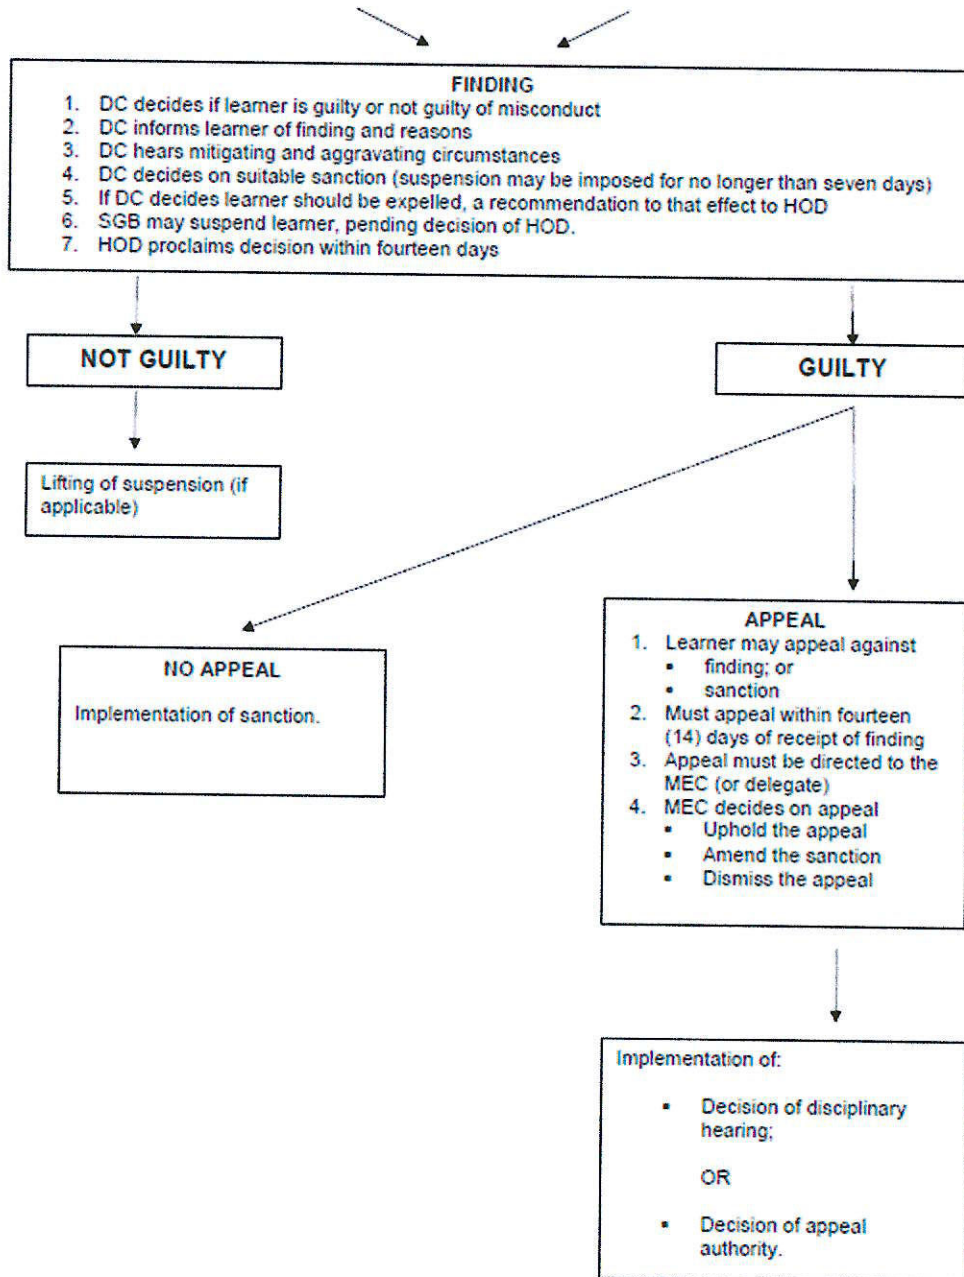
FINDING

1. DC decides if learner is guilty or not guilty of misconduct
2. DC informs learner of finding and reasons
3. DC hears mitigating and aggravating circumstances
4. DC decides on suitable sanction (suspension may be imposed for no longer than seven days)
5. If DC decides learner should be expelled, a recommendation to that effect to HOD
6. SGB may suspend learner, pending decision of HOD.
7. HOD proclaims decision within fourteen days

NOT GUILTY

Lifting of suspension (if applicable)

GUILTY

NO APPEAL

Implementation of sanction.

APPEAL

1. Learner may appeal against
 - finding; or
 - sanction
2. Must appeal within fourteen (14) days of receipt of finding
3. Appeal must be directed to the MEC (or delegate)
4. MEC decides on appeal
 - Uphold the appeal
 - Amend the sanction
 - Dismiss the appeal

Implementation of:

- Decision of disciplinary hearing;

OR

- Decision of appeal authority.